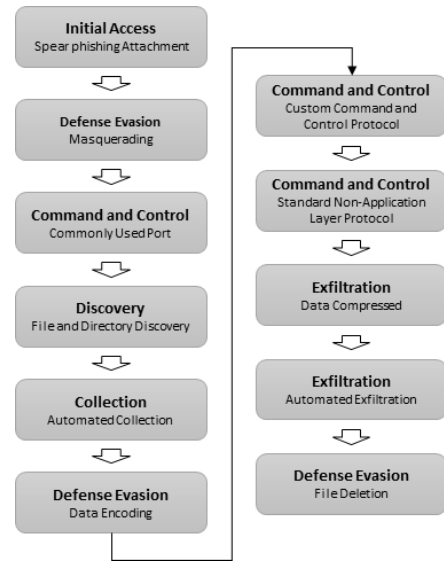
Initial Access
Spear phishing Attachment

Defense Evasion
Masquerading

Command and Control
Commonly Used Port

Discovery
File and Directory Discovery

Collection
Automated Collection

Defense Evasion
Data Encoding

Command and Control
Custom Command and Control Protocol

Command and Control
Standard Non-Application Layer Protocol

Exfiltration
Data Compressed

Exfiltration
Automated Exfiltration

Defense Evasion
File Deletion